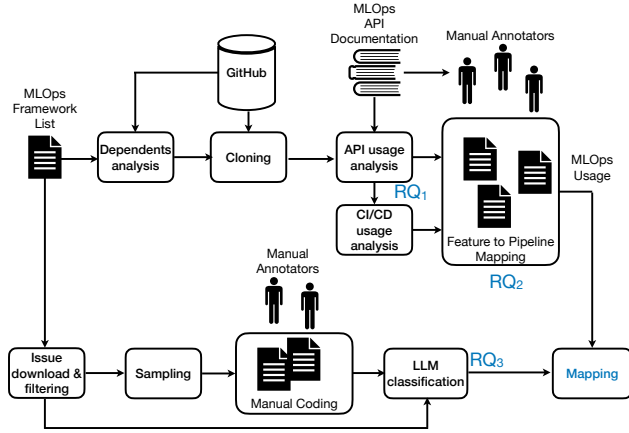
MLOps API Documentation

Manual Annotators

GitHub

MLOps Framework List

Dependents analysis

Cloning

API usage analysis

$RQ_1$

CI/CD usage analysis

Feature to Pipeline Mapping

MLOps Usage

$RQ_2$

Manual Annotators

Issue download & filtering

Sampling

Manual Coding

LLM classification

$RQ_3$

Mapping